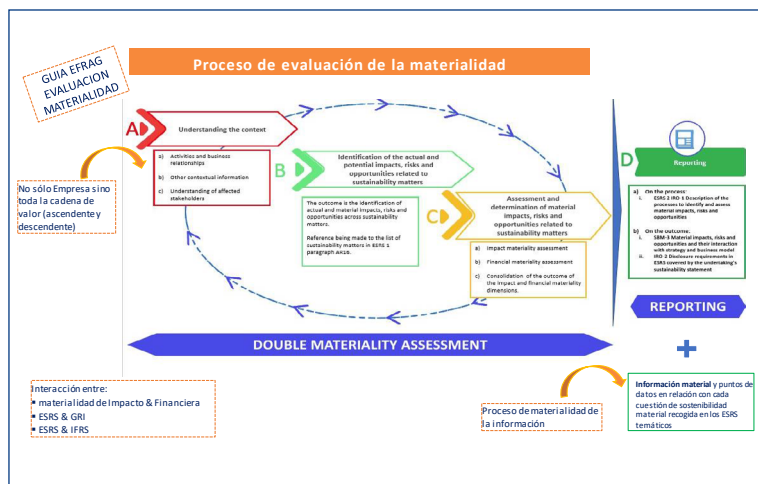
GUIA EFRAG EVALUACION MATERIALIDAD

Proceso de evaluación de la materialidad

A Understanding the context

a) Activities and business relationships
b) Other contextual information
c) Understanding of affected stakeholders

B Identification of the actual and potential impacts, risks and opportunities related to sustainability matters

The outcome is the identification of actual and material impacts, risks and opportunities across sustainability matters.

Reference being made to the list of sustainability matters in ESRS 1 paragraph AR16.

C Assessment and determination of material impacts, risks and opportunities related to sustainability matters

a) Impact materiality assessment
b) Financial materiality assessment
c) Consolidation of the outcome of the impact and financial materiality dimensions.

D Reporting

a) On the process:
i. ESRS 2 IRO-1 Description of the processes to identify and assess material impacts, risks and opportunities

b) On the outcome:
i. SBM-3 Material impacts, risks and opportunities and their interaction with strategy and business model
ii. IRO-2 Disclosure requirements in ESRS covered by the undertaking's sustainability statement

REPORTING

No sólo Empresa sino toda la cadena de valor (ascendente y descendente)

DOUBLE MATERIALITY ASSESSMENT

Interacción entre:
• materialidad de Impacto & Financiera
• ESRS & GRI
• ESRS & IFRS

Proceso de materialidad de la información

Información material y puntos de datos en relación con cada cuestión de sostenibilidad material recogida en los ESRS temáticos